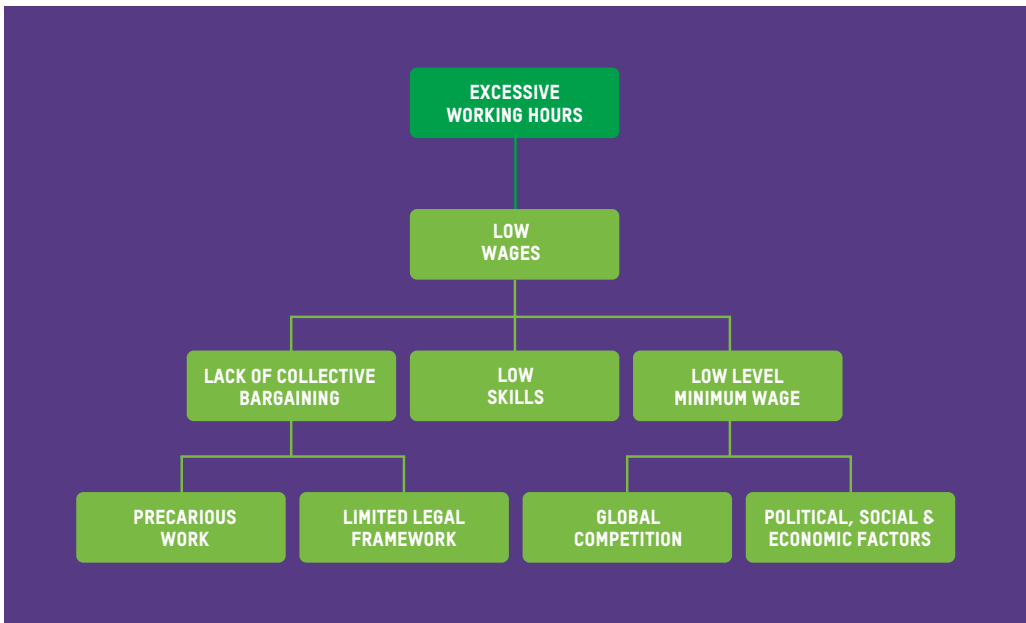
EXCESSIVE WORKING HOURS

LOW WAGES

LACK OF COLLECTIVE BARGAINING

LOW SKILLS

LOW LEVEL MINIMUM WAGE

PRECARIOUS WORK

LIMITED LEGAL FRAMEWORK

GLOBAL COMPETITION

POLITICAL, SOCIAL & ECONOMIC FACTORS